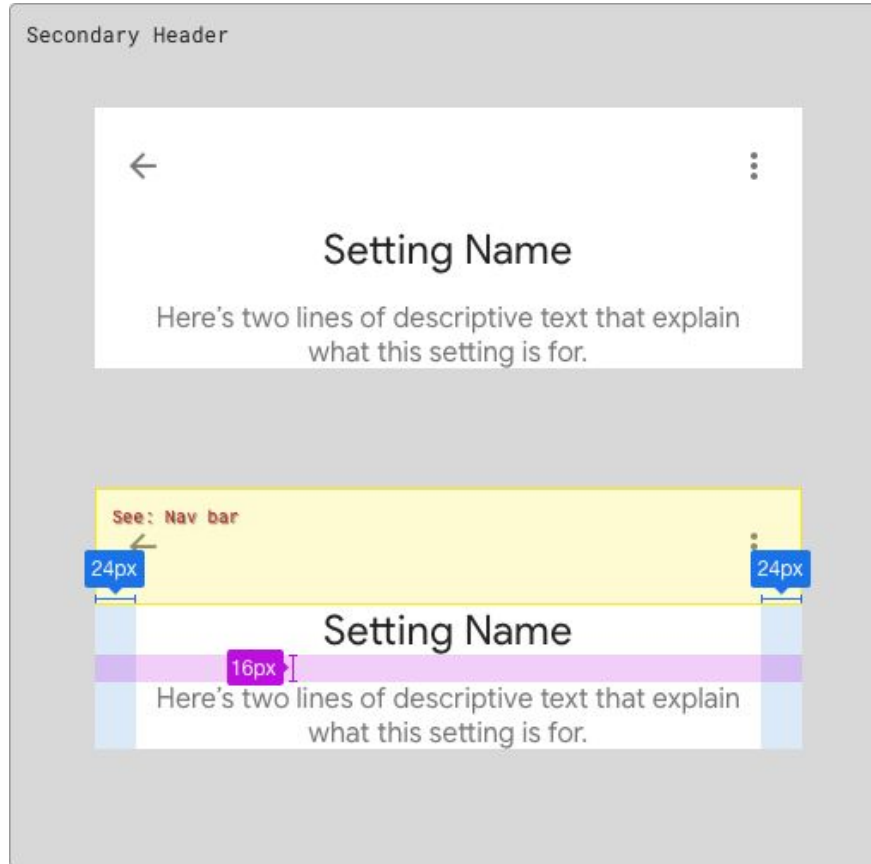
Secondary Header

Setting Name

Here’s two lines of descriptive text that explain what this setting is for.

See: Nav bar

24px

24px

Setting Name

16px

Here’s two lines of descriptive text that explain what this setting is for.